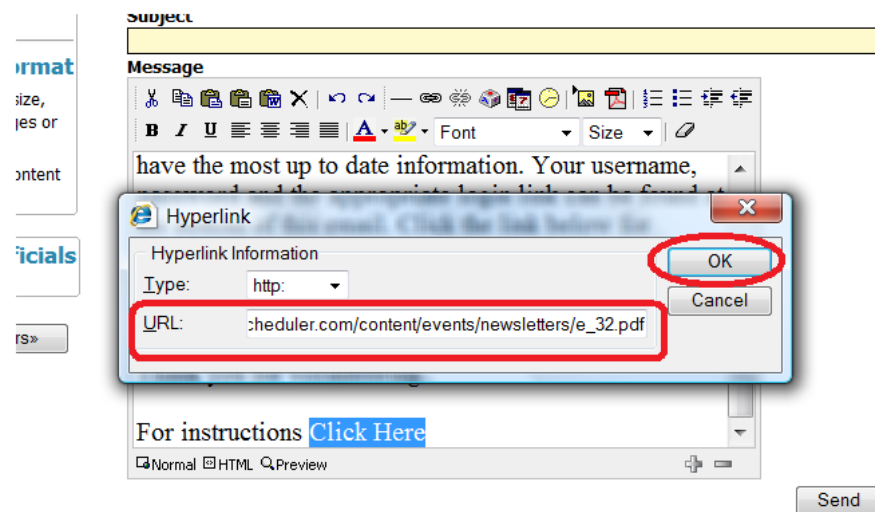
Subject

ormat
size,
ges or

ontent

ficials

rs»

Message

B I U A ab Font Size

have the most up to date information. Your username,

Hyperlink

Hyperlink Information

Type: http:

URL: cheduler.com/content/events/newsletters/e_32.pdf

OK

Cancel

For instructions Click Here

Normal HTML Preview

Send